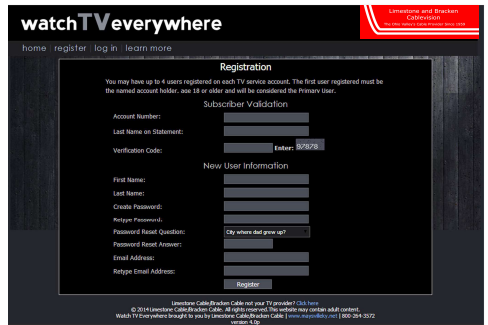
watchTVeverywhere

Limestone and Bracken Cablevision
The Ohio Valley's Local Provider Since 1958

home | register | log in | learn more

Registration

You may have up to 4 users registered on each TV service account. The first user registered must be the named account holder, age 18 or older and will be considered the Primary User.

Subscriber Validation

Account Number:

Last Name on Statement:

Verification Code: Enter: 97878

New User Information

First Name:

Last Name:

Create Password:

Retype Password:

Password Reset Question: City where dad grew up?

Password Reset Answer:

Email Address:

Retype Email Address:

Register

Limestone Cable/Bracken Cable not your TV provider? Click here
© 2014 Limestone Cable/Bracken Cable. All rights reserved.This website may contain adult content.
Watch TV Everywhere brought to you by Limestone Cable/Bracken Cable | www.maysvilleky.net | 800-264-3572
version 4.0p